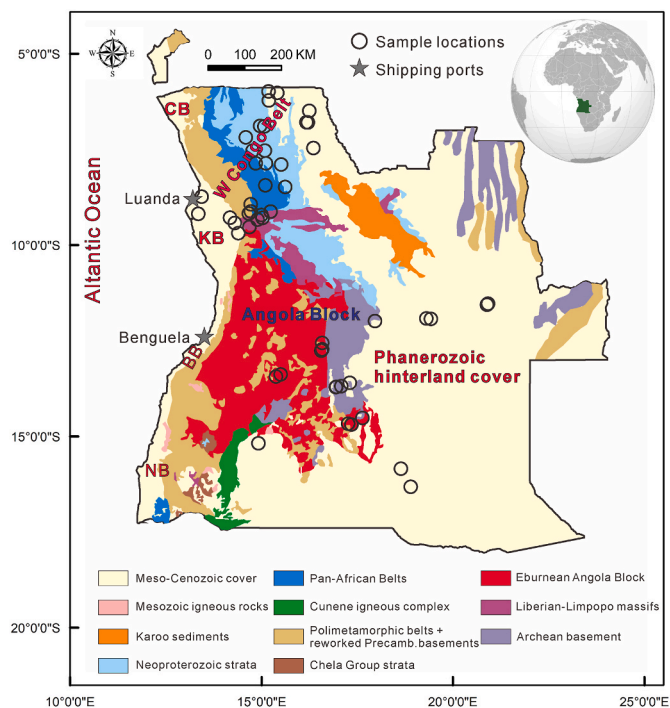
5°0'0"S

N
W E
S

0 100 200 KM

Sample locations
Shipping ports

CB
W Congo Belt

Luanda

Altantic Ocean

10°0'0"S

KB

Angola Block

Benguela

BB

Phanerozoic hinterland cover

15°0'0"S

NB

Meso-Cenozoic cover
Pan-African Belts
Eburnean Angola Block
Mesozoic igneous rocks
Cunene igneous complex
Liberian-Limpopo massifs
Karoo sediments
Polimetamorphic belts + reworked Precamb.basements
Archean basement
Neoproterozoic strata
Chela Group strata

20°0'0"S

10°0'0"E
15°0'0"E
20°0'0"E
25°0'0"E